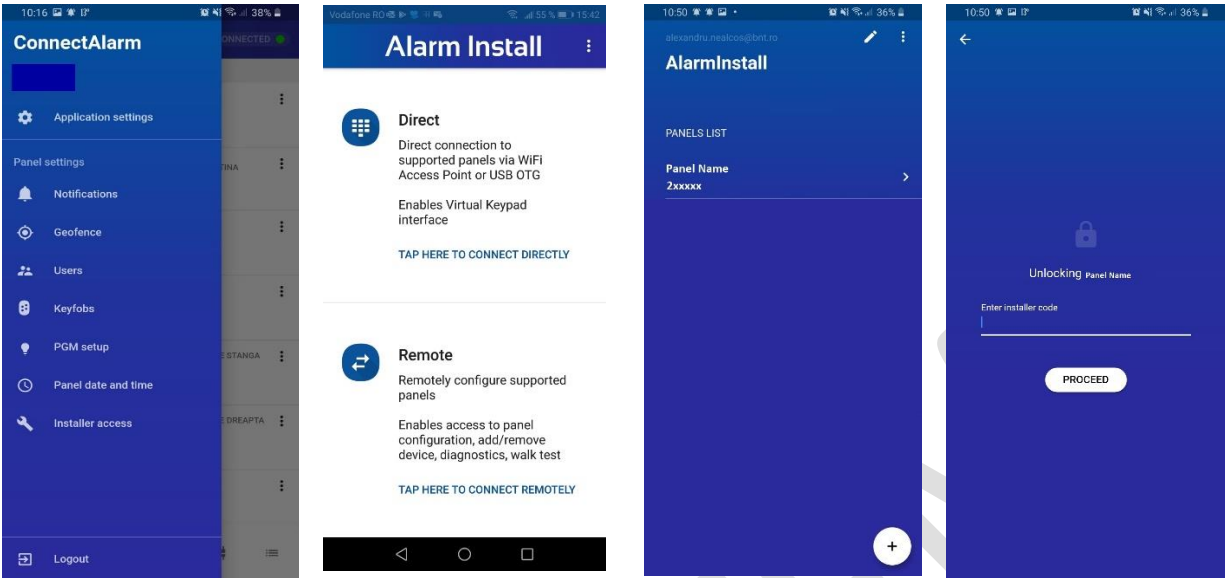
10:16 38%

ConnectAlarm

ONNECTED

Application settings

Panel settings

Notifications

Geofence

Users

Keyfobs

PGM setup

Panel date and time

Installer access

Logout

TINA

E STANGA

E DREAPTA

Vodafone RO 55 % 15:42

Alarm Install

Direct

Direct connection to supported panels via WiFi Access Point or USB OTG

Enables Virtual Keypad interface

TAP HERE TO CONNECT DIRECTLY

Remote

Remotely configure supported panels

Enables access to panel configuration, add/remove device, diagnostics, walk test

TAP HERE TO CONNECT REMOTELY

10:50 36%

alexandru.nealcos@bnt.ro

AlarmInstall

PANELS LIST

Panel Name
2xxxxx

+

10:50 36%

Unlocking Panel Name

Enter installer code

PROCEED